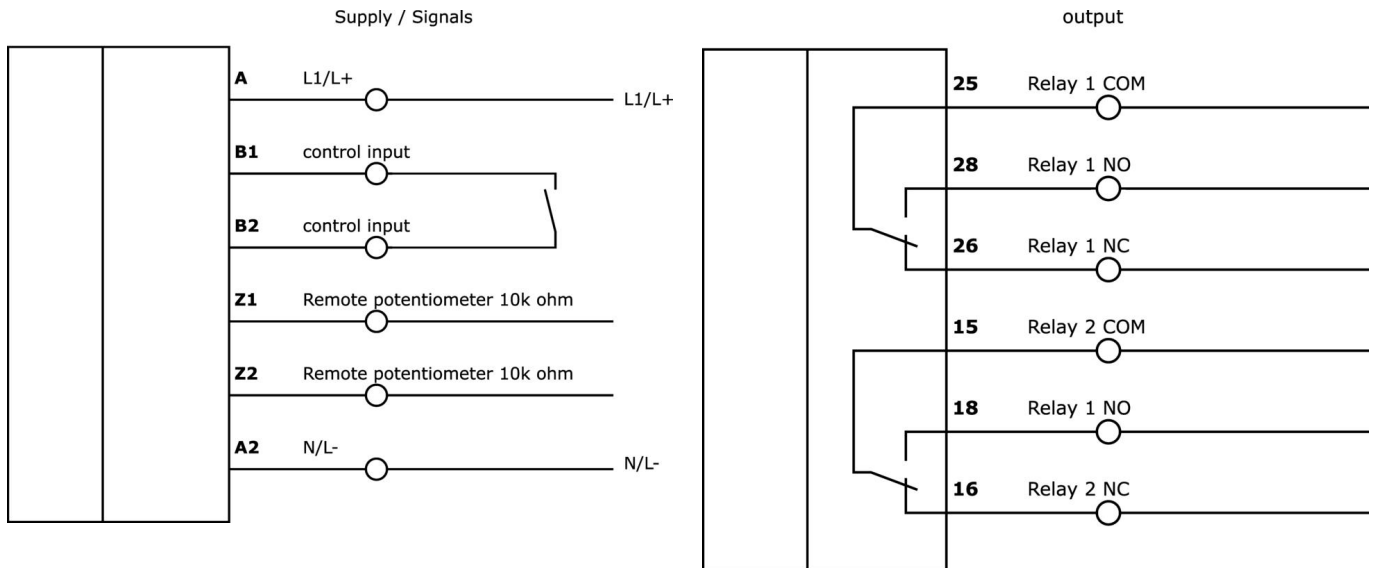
Supply / Signals

A L1/L+ L1/L+

B1 control input

B2 control input

Z1 Remote potentiometer 10k ohm

Z2 Remote potentiometer 10k ohm

A2 N/L- N/L-

output

25 Relay 1 COM

28 Relay 1 NO

26 Relay 1 NC

15 Relay 2 COM

18 Relay 1 NO

16 Relay 2 NC